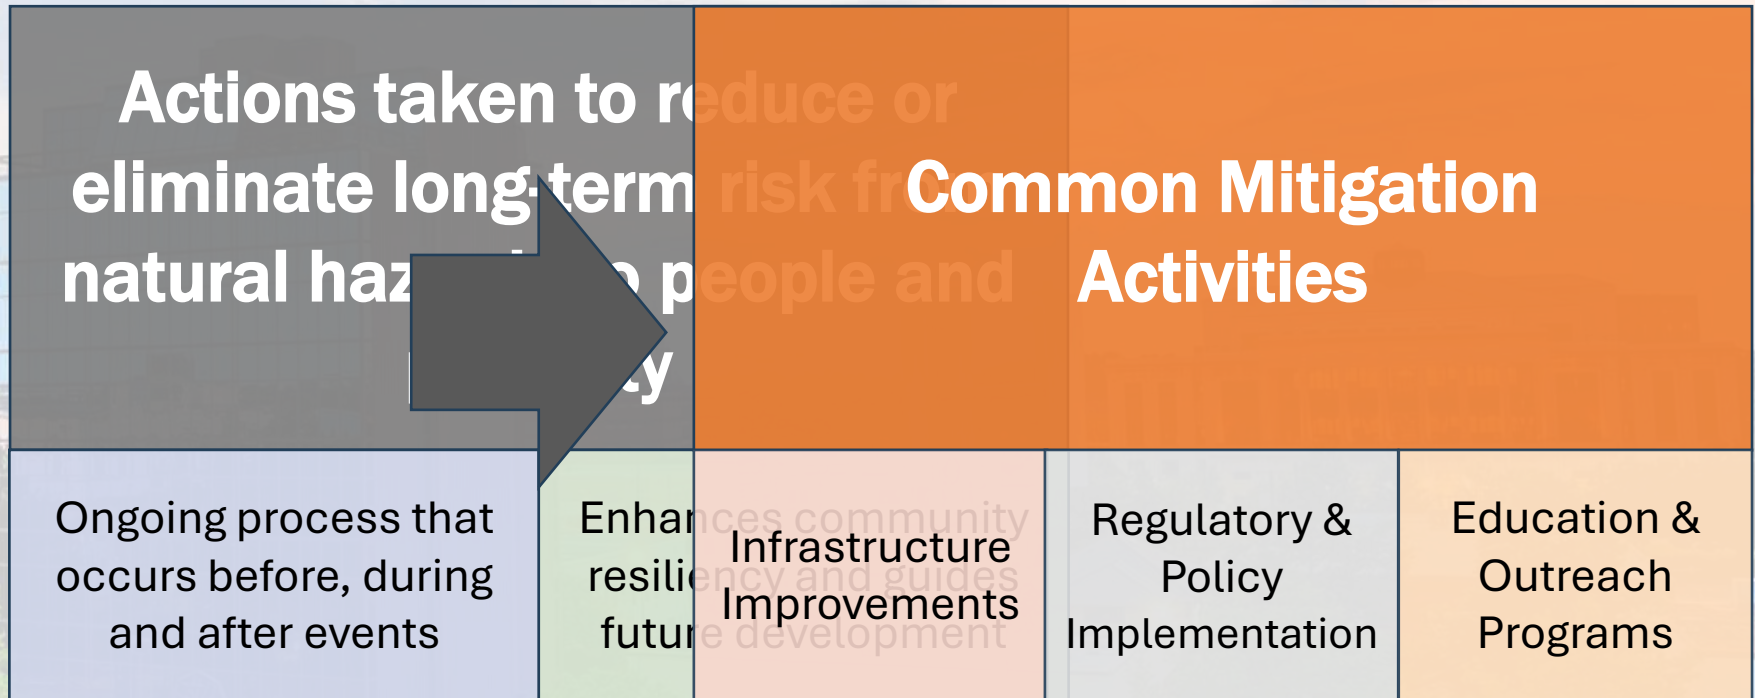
Actions taken to reduce or eliminate long-term risk fr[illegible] natural haz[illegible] p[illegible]eople and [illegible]ty

Common Mitigation Activities

Ongoing process that occurs before, during and after events

Enhances community resiliency and guides future development

Infrastructure Improvements

Regulatory & Policy Implementation

Education & Outreach Programs